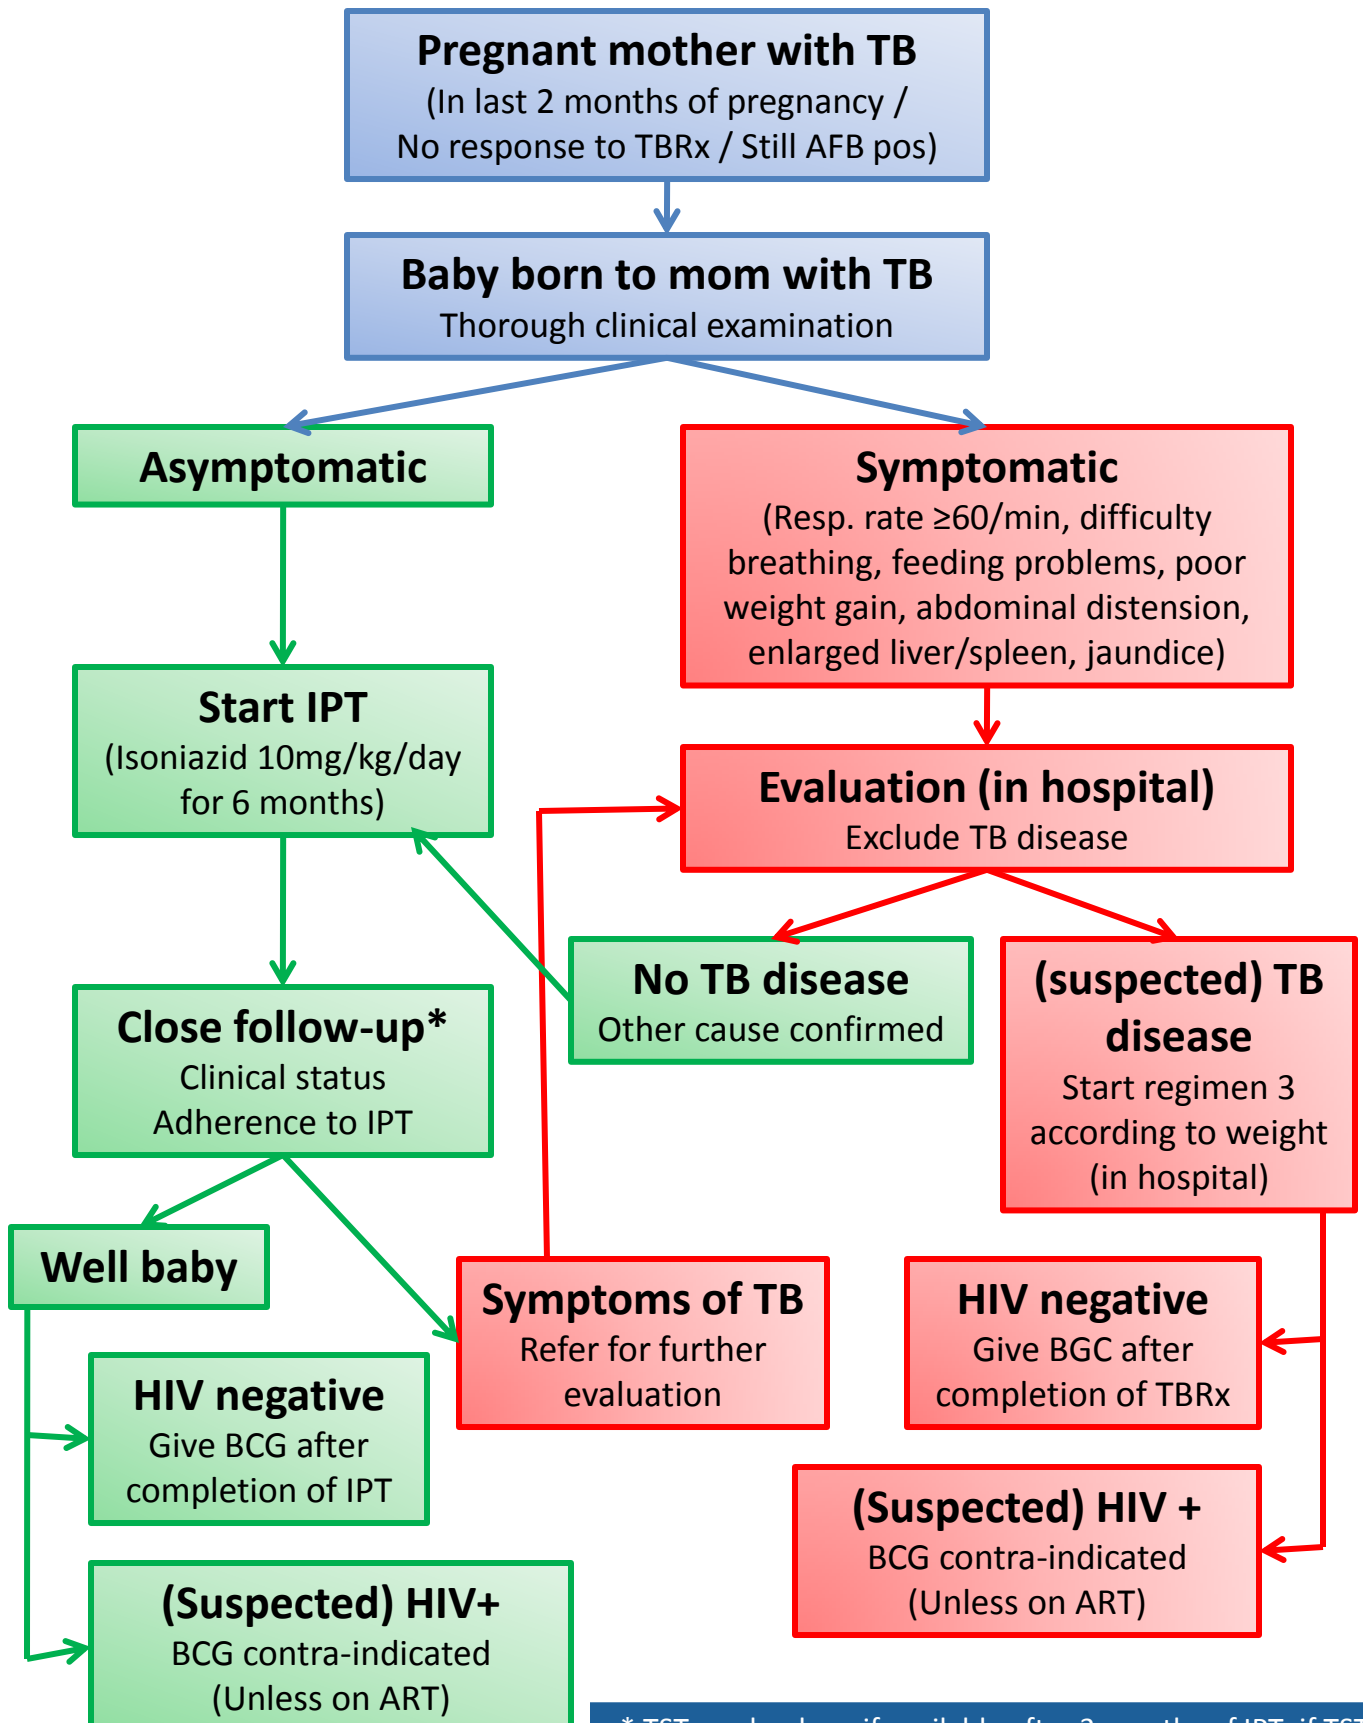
Pregnant mother with TB
(In last 2 months of pregnancy / No response to TBRx / Still AFB pos)

Baby born to mom with TB
Thorough clinical examination

Asymptomatic

Symptomatic
(Resp. rate ≥60/min, difficulty breathing, feeding problems, poor weight gain, abdominal distension, enlarged liver/spleen, jaundice)

Start IPT
(Isoniazid 10mg/kg/day for 6 months)

Evaluation (in hospital)
Exclude TB disease

No TB disease
Other cause confirmed

(suspected) TB disease
Start regimen 3 according to weight (in hospital)

Close follow-up*
Clinical status
Adherence to IPT

Well baby

Symptoms of TB
Refer for further evaluation

HIV negative
Give BGC after completion of TBRx

HIV negative
Give BCG after completion of IPT

(Suspected) HIV +
BCG contra-indicated
(Unless on ART)

(Suspected) HIV+
BCG contra-indicated
(Unless on ART)

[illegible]